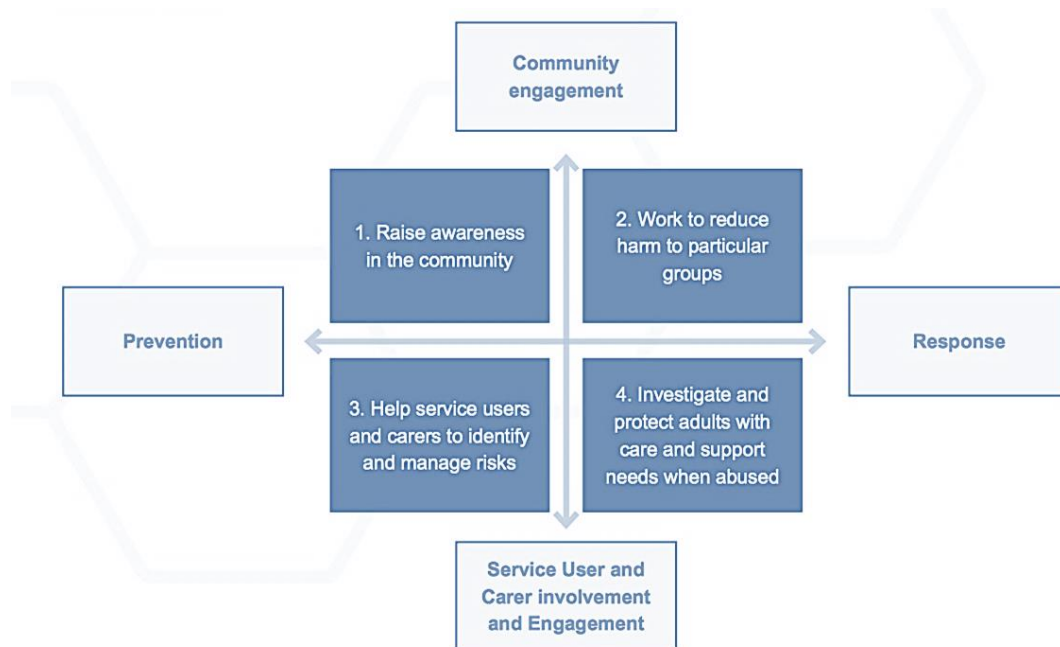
Community engagement

1. Raise awareness in the community

2. Work to reduce harm to particular groups

Prevention

Response

3. Help service users and carers to identify and manage risks

4. Investigate and protect adults with care and support needs when abused

Service User and Carer involvement and Engagement